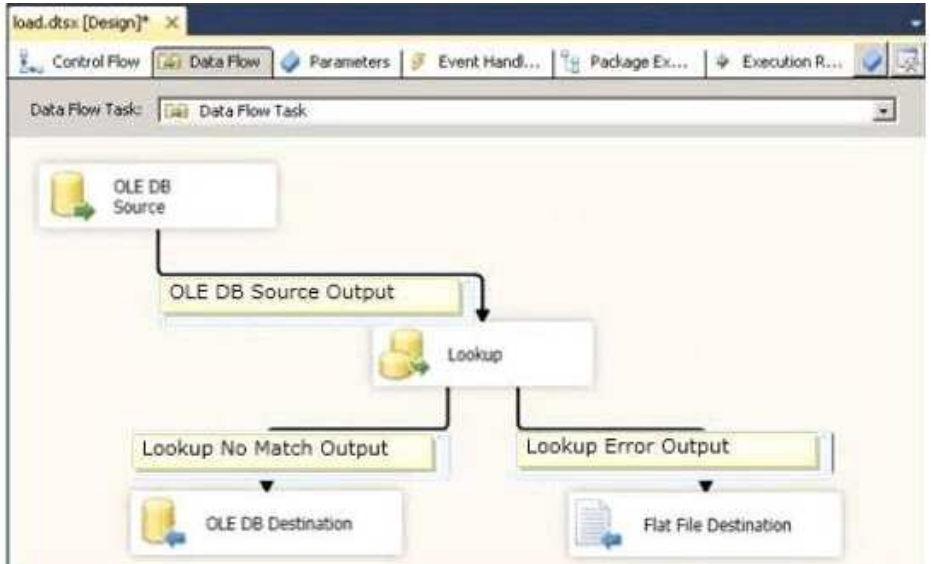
load.dtsx [Design]* ×

Control Flow | Data Flow | Parameters | Event Handl... | Package Ex... | Execution R...

Data Flow Task: Data Flow Task

OLE DB Source

OLE DB Source Output

Lookup

Lookup No Match Output

Lookup Error Output

OLE DB Destination

Flat File Destination